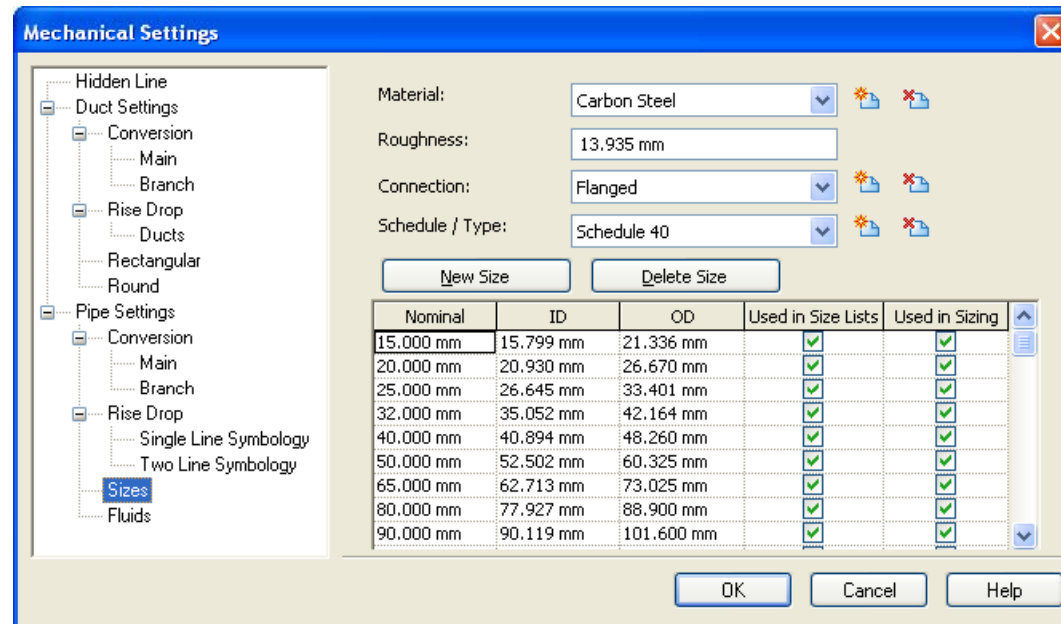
Mechanical Settings

Hidden Line
Duct Settings
Conversion
Main
Branch
Rise Drop
Ducts
Rectangular
Round
Pipe Settings
Conversion
Main
Branch
Rise Drop
Single Line Symbology
Two Line Symbology
Sizes
Fluids

Material: Carbon Steel
Roughness: 13.935 mm
Connection: Flanged
Schedule / Type: Schedule 40

New Size
Delete Size

| Nominal | ID | OD | Used in Size Lists | Used in Sizing |
|---|---|---|---|---|
| 15.000 mm | 15.799 mm | 21.336 mm | ☑ | ☑ |
| 20.000 mm | 20.930 mm | 26.670 mm | ☑ | ☑ |
| 25.000 mm | 26.645 mm | 33.401 mm | ☑ | ☑ |
| 32.000 mm | 35.052 mm | 42.164 mm | ☑ | ☑ |
| 40.000 mm | 40.894 mm | 48.260 mm | ☑ | ☑ |
| 50.000 mm | 52.502 mm | 60.325 mm | ☑ | ☑ |
| 65.000 mm | 62.713 mm | 73.025 mm | ☑ | ☑ |
| 80.000 mm | 77.927 mm | 88.900 mm | ☑ | ☑ |
| 90.000 mm | 90.119 mm | 101.600 mm | ☑ | ☑ |

OK
Cancel
Help